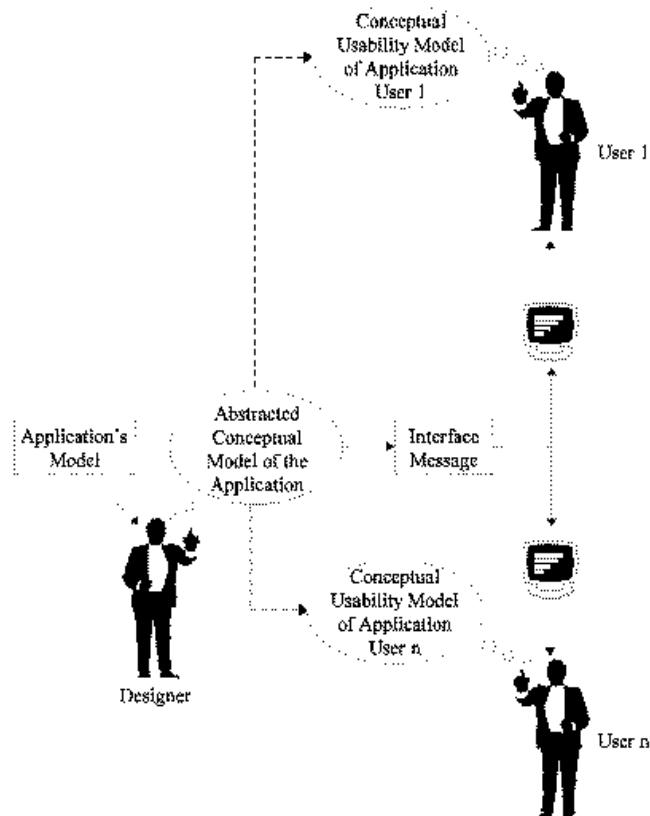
Conceptual Usability Model of Application User 1

User 1

Application's Model

Abstracted Conceptual Model of the Application

Interface Message

Conceptual Usability Model of Application User n

Designer

User n